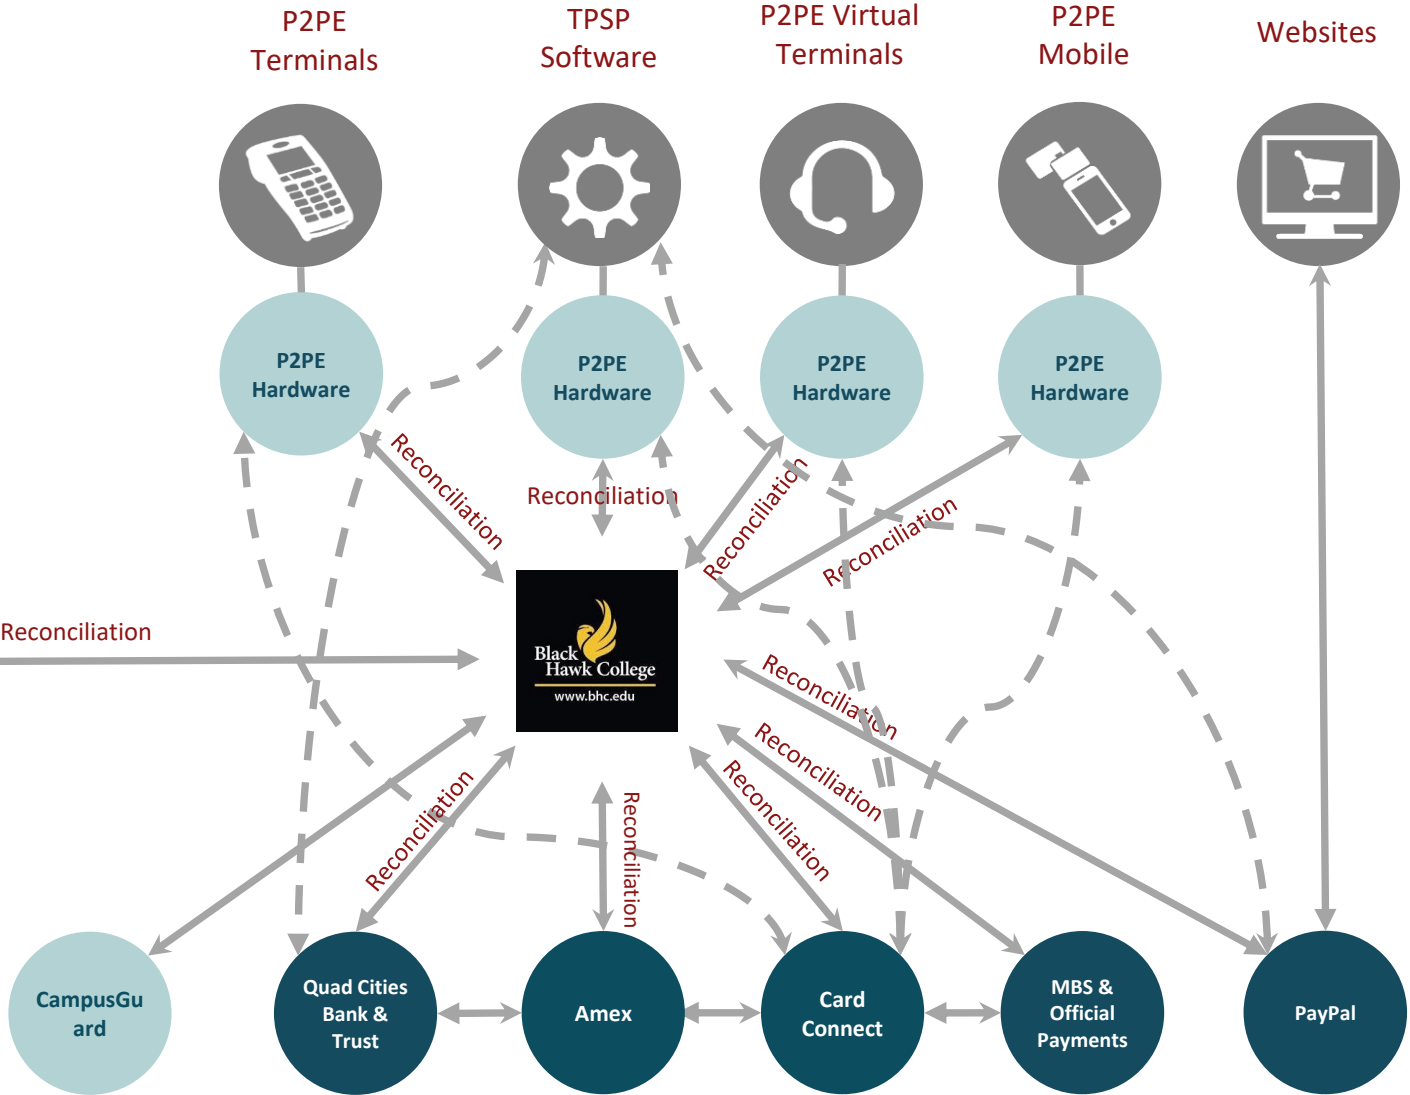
P2PE Terminals

TPSP Software

P2PE Virtual Terminals

P2PE Mobile

Websites

P2PE Hardware

P2PE Hardware

P2PE Hardware

P2PE Hardware

Reconciliation

Reconciliation

Reconciliation

Reconciliation

Reconciliation

Black Hawk College
www.bhc.edu

Reconciliation

Reconciliation

Reconciliation

Reconciliation

Reconciliation

CampusGuard

Quad Cities Bank & Trust

Amex

Card Connect

MBS & Official Payments

PayPal